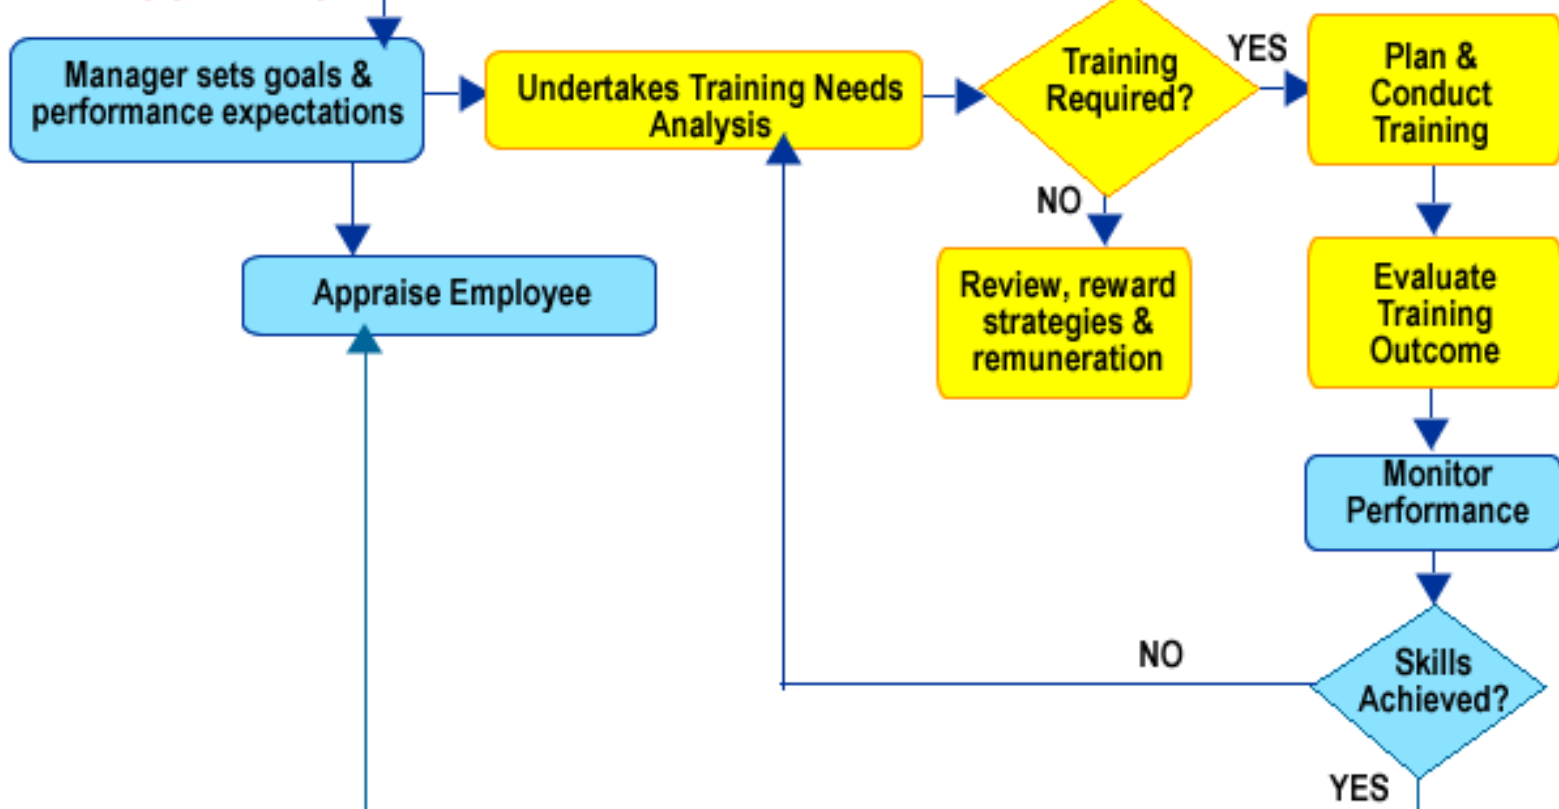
Manager sets goals & performance expectations

Undertakes Training Needs Analysis

Training Required?

YES

Plan & Conduct Training

NO

Appraise Employee

Review, reward strategies & remuneration

Evaluate Training Outcome

Monitor Performance

NO

Skills Achieved?

YES